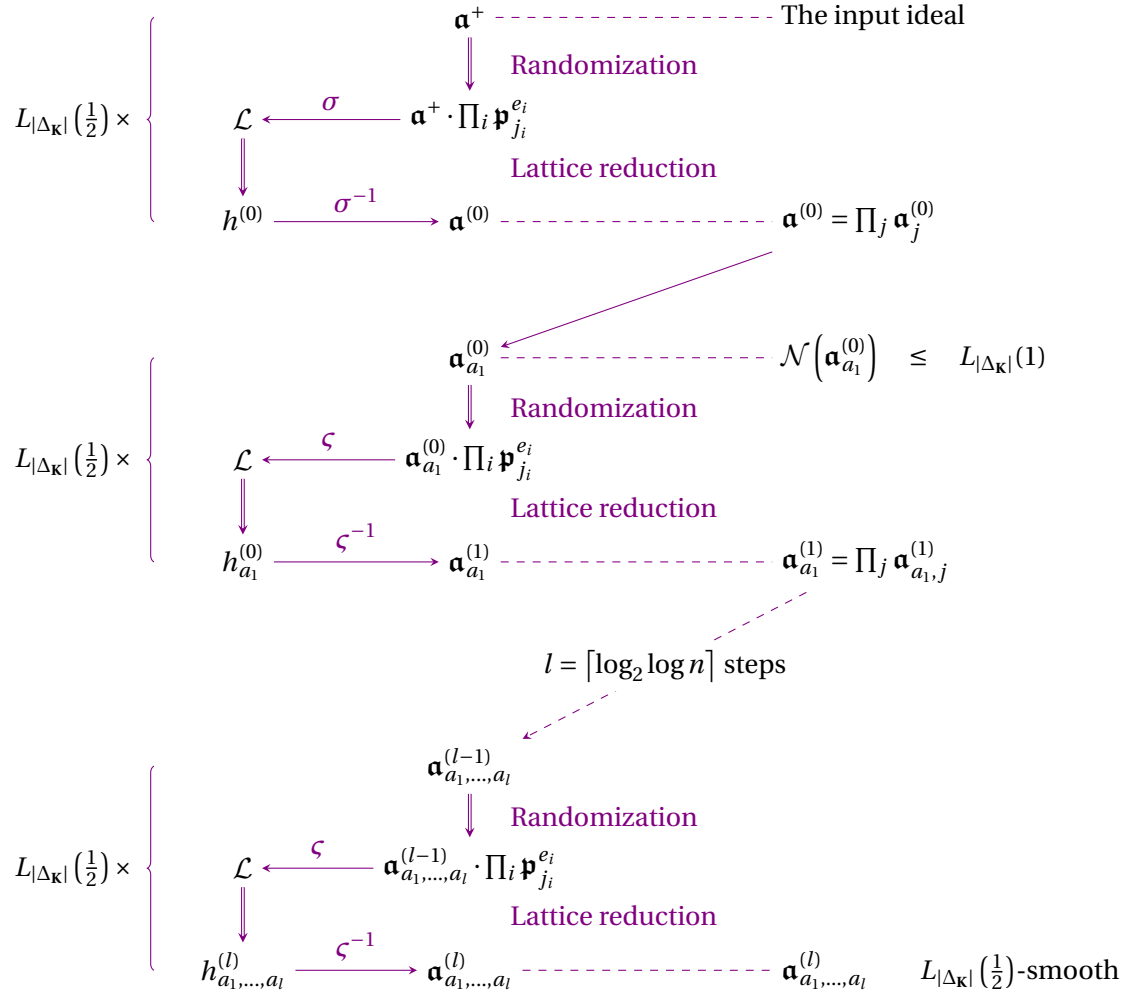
$\mathfrak{a}^+$ The input ideal

Randomization

$L_{|\Delta_\mathbf{K}|}\left(\frac{1}{2}\right) \times$

$\mathcal{L}$ $\sigma$ $\mathfrak{a}^+ \cdot \prod_i \mathfrak{p}_{j_i}^{e_i}$

Lattice reduction

$h^{(0)}$ $\sigma^{-1}$ $\mathfrak{a}^{(0)}$ $\mathfrak{a}^{(0)} = \prod_j \mathfrak{a}_j^{(0)}$

$\mathfrak{a}_{a_1}^{(0)}$ $\mathcal{N}\left(\mathfrak{a}_{a_1}^{(0)}\right) \leq L_{|\Delta_\mathbf{K}|}(1)$

Randomization

$L_{|\Delta_\mathbf{K}|}\left(\frac{1}{2}\right) \times$

$\mathcal{L}$ $\varsigma$ $\mathfrak{a}_{a_1}^{(0)} \cdot \prod_i \mathfrak{p}_{j_i}^{e_i}$

Lattice reduction

$h_{a_1}^{(0)}$ $\varsigma^{-1}$ $\mathfrak{a}_{a_1}^{(1)}$ $\mathfrak{a}_{a_1}^{(1)} = \prod_j \mathfrak{a}_{a_1,j}^{(1)}$

$l = \lceil \log_2 \log n \rceil$ steps

$\mathfrak{a}_{a_1,\dots,a_l}^{(l-1)}$

Randomization

$L_{|\Delta_\mathbf{K}|}\left(\frac{1}{2}\right) \times$

$\mathcal{L}$ $\varsigma$ $\mathfrak{a}_{a_1,\dots,a_l}^{(l-1)} \cdot \prod_i \mathfrak{p}_{j_i}^{e_i}$

Lattice reduction

$h_{a_1,\dots,a_l}^{(l)}$ $\varsigma^{-1}$ $\mathfrak{a}_{a_1,\dots,a_l}^{(l)}$ $\mathfrak{a}_{a_1,\dots,a_l}^{(l)}$ $L_{|\Delta_\mathbf{K}|}\left(\frac{1}{2}\right)$-smooth